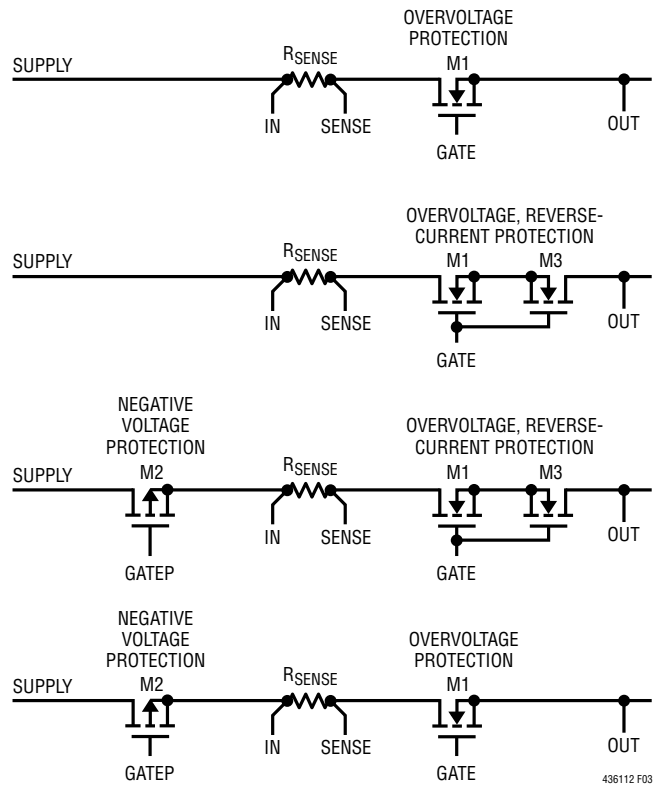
OVERVOLTAGE PROTECTION

SUPPLY $R_{SENSE}$ M1

IN SENSE GATE OUT

OVERVOLTAGE, REVERSE-CURRENT PROTECTION

SUPPLY $R_{SENSE}$ M1 M3

IN SENSE GATE OUT

NEGATIVE VOLTAGE PROTECTION

OVERVOLTAGE, REVERSE-CURRENT PROTECTION

SUPPLY M2 $R_{SENSE}$ M1 M3

GATEP IN SENSE GATE OUT

NEGATIVE VOLTAGE PROTECTION

OVERVOLTAGE PROTECTION

SUPPLY M2 $R_{SENSE}$ M1

GATEP IN SENSE GATE OUT

436112 F03